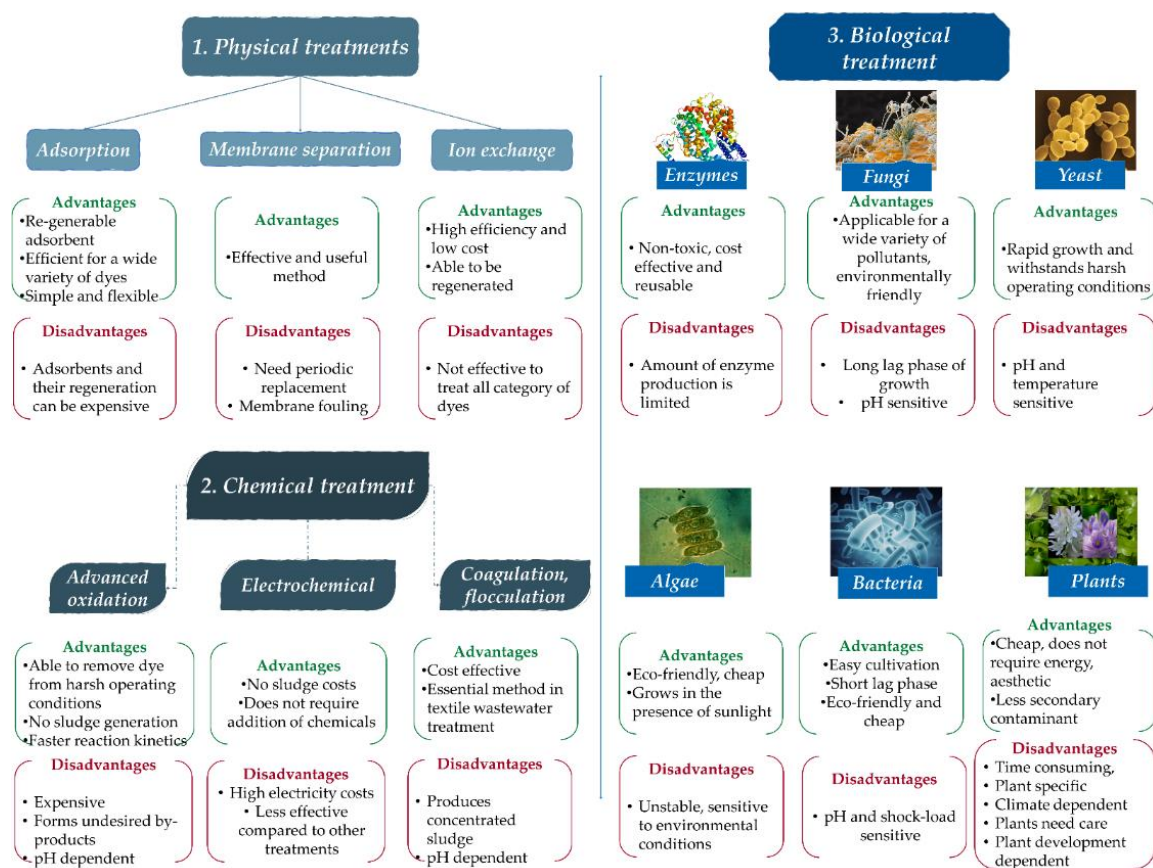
1. Physical treatments

Adsorption

Membrane separation

Ion exchange

Advantages
•Re-generable adsorbent
•Efficient for a wide variety of dyes
•Simple and flexible

Advantages
•Effective and useful method

Advantages
•High efficiency and low cost
•Able to be regenerated

Disadvantages
• Adsorbents and their regeneration can be expensive

Disadvantages
• Need periodic replacement
• Membrane fouling

Disadvantages
• Not effective to treat all category of dyes

2. Chemical treatment

Advanced oxidation

Electrochemical

Coagulation, flocculation

Advantages
•Able to remove dye from harsh operating conditions
•No sludge generation
•Faster reaction kinetics

Advantages
•No sludge costs
•Does not require addition of chemicals

Advantages
•Cost effective
•Essential method in textile wastewater treatment

Disadvantages
• Expensive
• Forms undesired by-products
• pH dependent

Disadvantages
• High electricity costs
• Less effective compared to other treatments

Disadvantages
• Produces concentrated sludge
• pH dependent

3. Biological treatment

Enzymes

Fungi

Yeast

Advantages
• Non-toxic, cost effective and reusable

Advantages
•Applicable for a wide variety of pollutants, environmentally friendly

Advantages
•Rapid growth and withstands harsh operating conditions

Disadvantages
• Amount of enzyme production is limited

Disadvantages
• Long lag phase of growth
• pH sensitive

Disadvantages
• pH and temperature sensitive

Algae

Bacteria

Plants

Advantages
•Eco-friendly, cheap
•Grows in the presence of sunlight

Advantages
•Easy cultivation
•Short lag phase
•Eco-friendly and cheap

Advantages
•Cheap, does not require energy, aesthetic
•Less secondary contaminant

Disadvantages
• Unstable, sensitive to environmental conditions

Disadvantages
• pH and shock-load sensitive

Disadvantages
• Time consuming,
• Plant specific
• Climate dependent
• Plants need care
• Plant development dependent